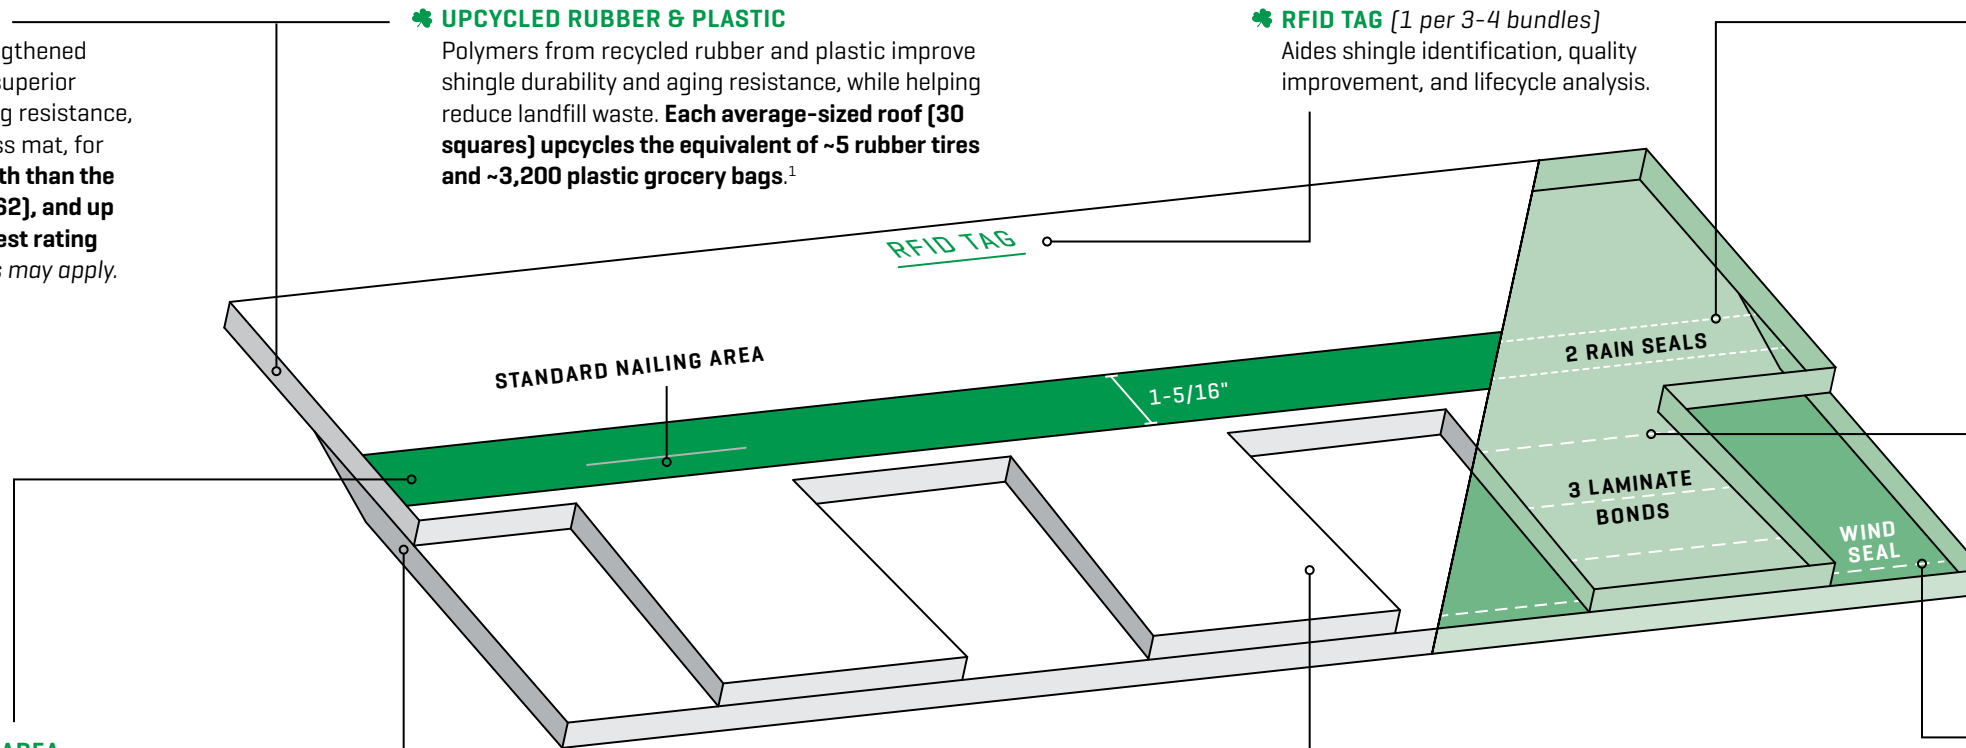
gthened
uperior
g resistance,
ss mat, for
th than the
62], and up
est rating
may apply.

UPCYCLED RUBBER & PLASTIC
Polymers from recycled rubber and plastic improve shingle durability and aging resistance, while helping reduce landfill waste. **Each average-sized roof (30 squares) upcycles the equivalent of ~5 rubber tires and ~3,200 plastic grocery bags**.$^1$

RFID TAG *(1 per 3-4 bundles)*
Aides shingle identification, quality improvement, and lifecycle analysis.

RFID TAG

STANDARD NAILING AREA

1-5/16"

2 RAIN SEALS

3 LAMINATE BONDS

WIND SEAL

AREA